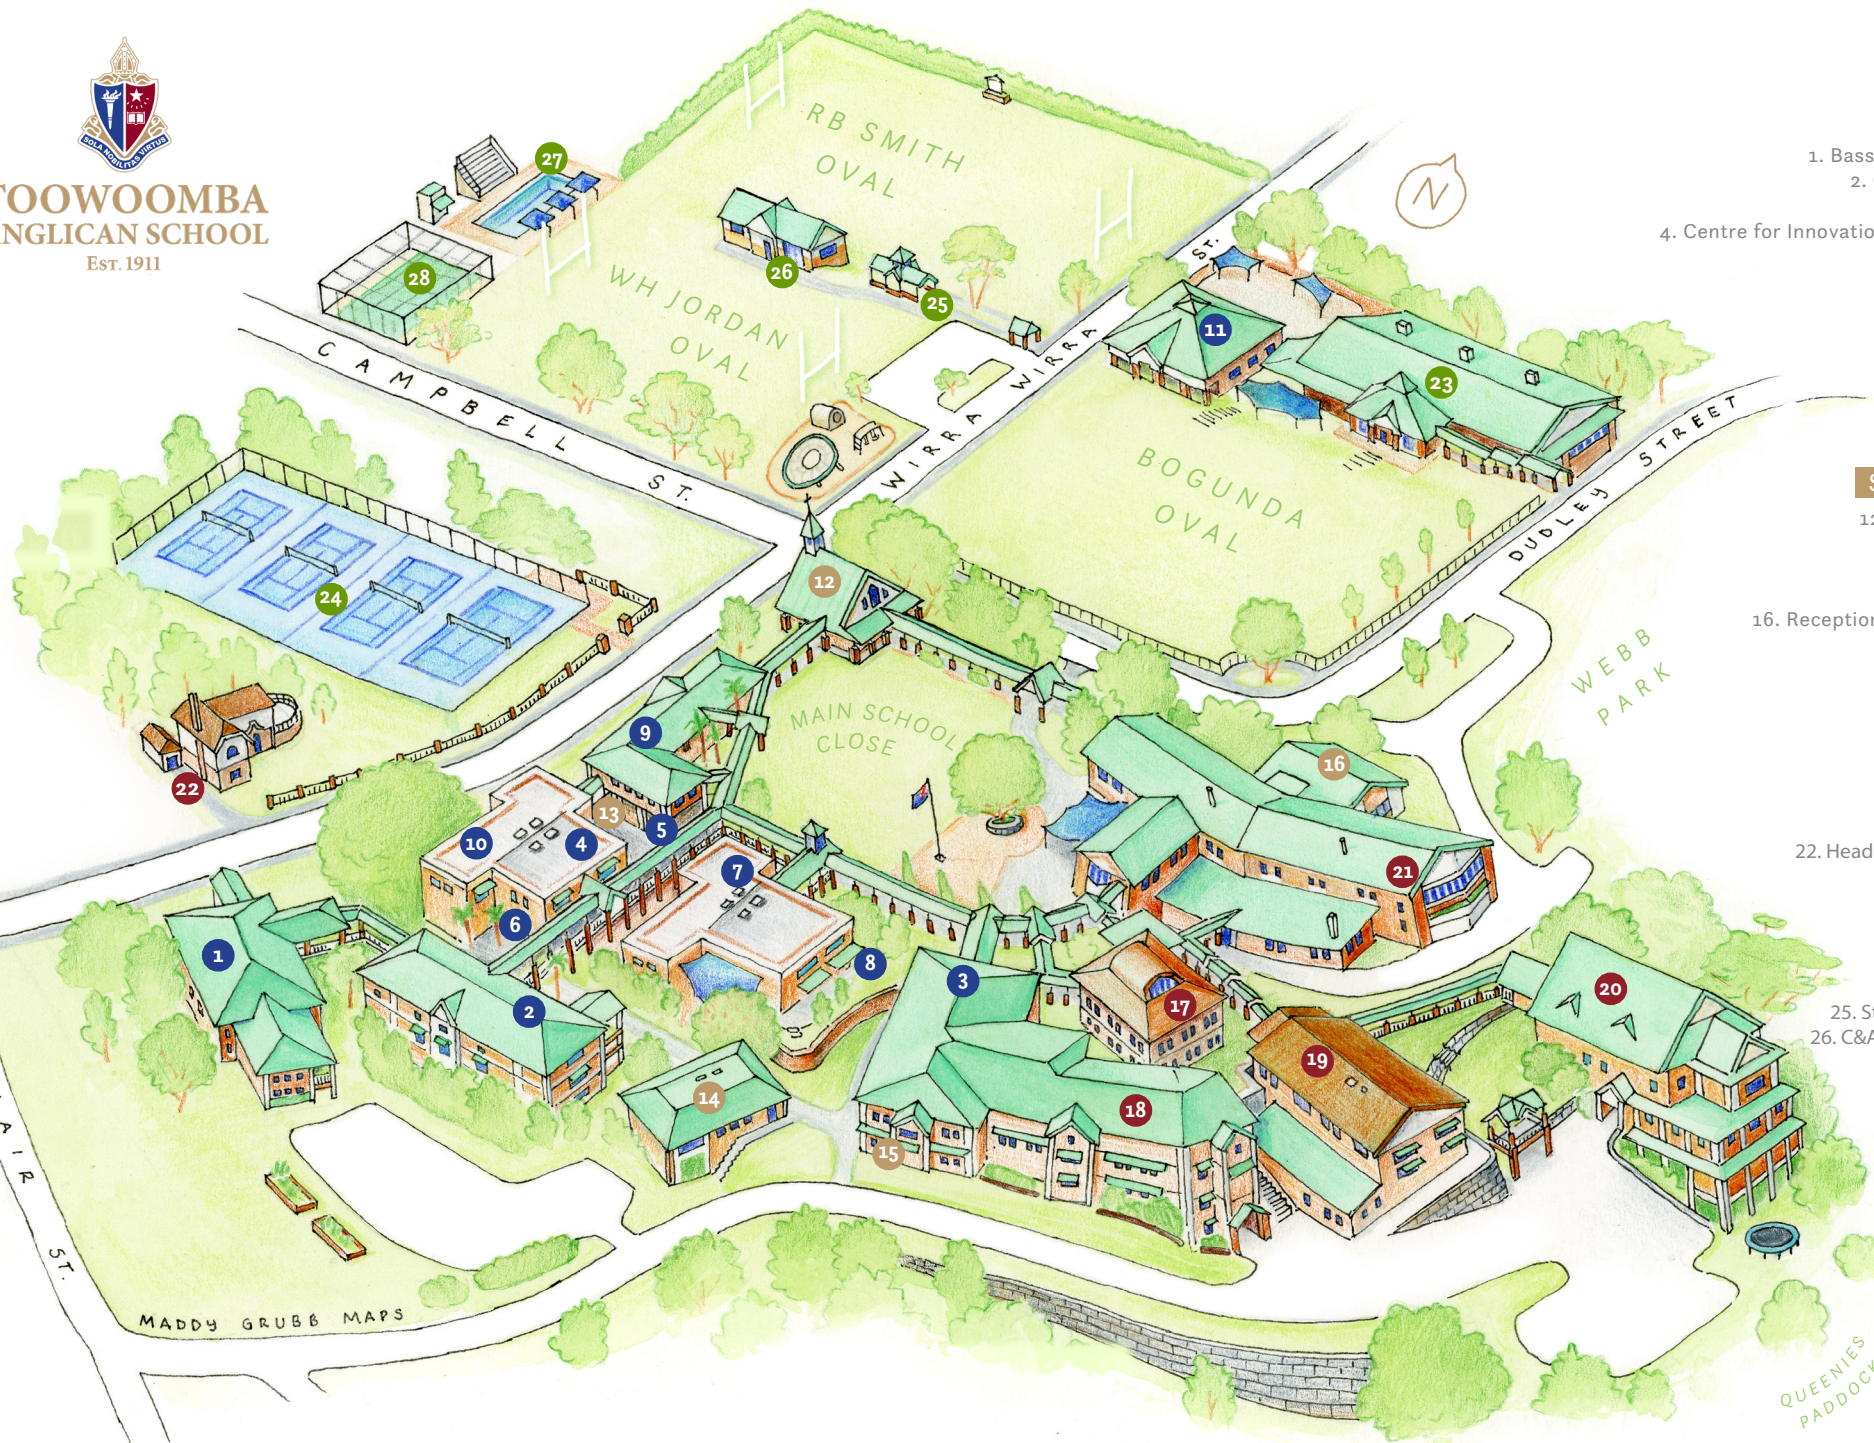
SOLA NOBILITAS VIRTUS

TOOWOOMBA ANGLICAN SCHOOL
EST. 1911

27
28
RB SMITH OVAL
26
25
WH JORDAN OVAL
N
CAMPBELL ST.
WIRRA WIRRA ST.
11
23
BOGUNDA OVAL
DUDLEY STREET
24
12
WEBB PARK
MAIN SCHOOL CLOSE
9
16
22
13
5
10
4
21
7
1
6
8
3
17
20
2
19
18
14
15
AIR ST.
MADDY GRUBB MAPS
QUEENIES PADDOCK

1. Bass
2.
4. Centre for Innovatio
12
16. Reception
22. Head
25. S
26. C&